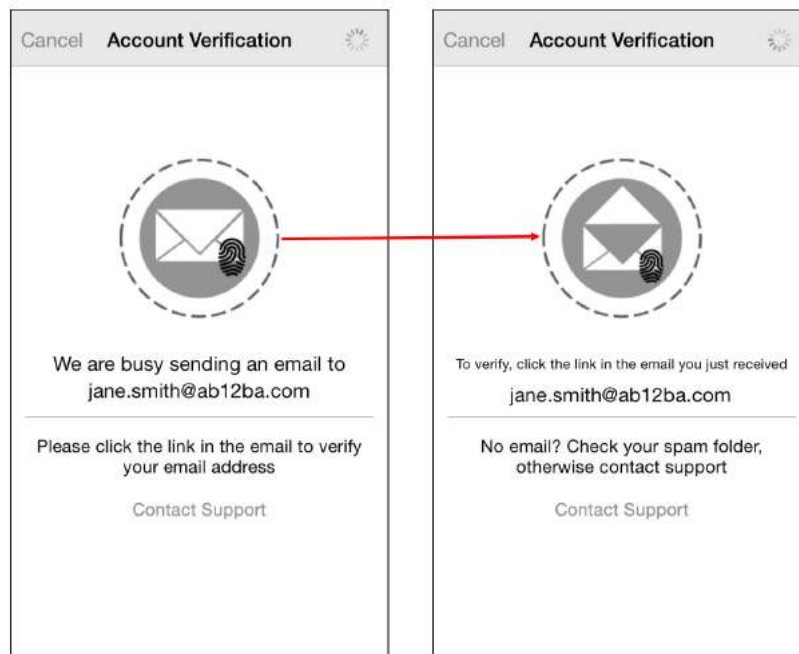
Cancel Account Verification

We are busy sending an email to jane.smith@ab12ba.com

Please click the link in the email to verify your email address

Contact Support

Cancel Account Verification

To verify, click the link in the email you just received

jane.smith@ab12ba.com

No email? Check your spam folder, otherwise contact support

Contact Support